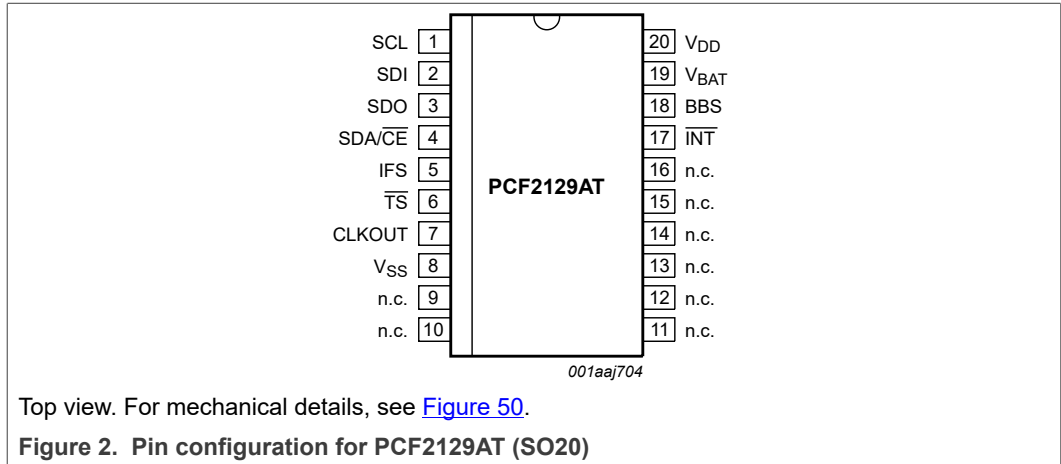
SCL 1
SDI 2
SDO 3
SDA/$\overline{CE}$ 4
IFS 5
$\overline{TS}$ 6
CLKOUT 7
$V_{SS}$ 8
n.c. 9
n.c. 10

PCF2129AT

20 $V_{DD}$
19 $V_{BAT}$
18 BBS
17 $\overline{INT}$
16 n.c.
15 n.c.
14 n.c.
13 n.c.
12 n.c.
11 n.c.

001aaj704

Top view. For mechanical details, see Figure 50.

Figure 2. Pin configuration for PCF2129AT (SO20)